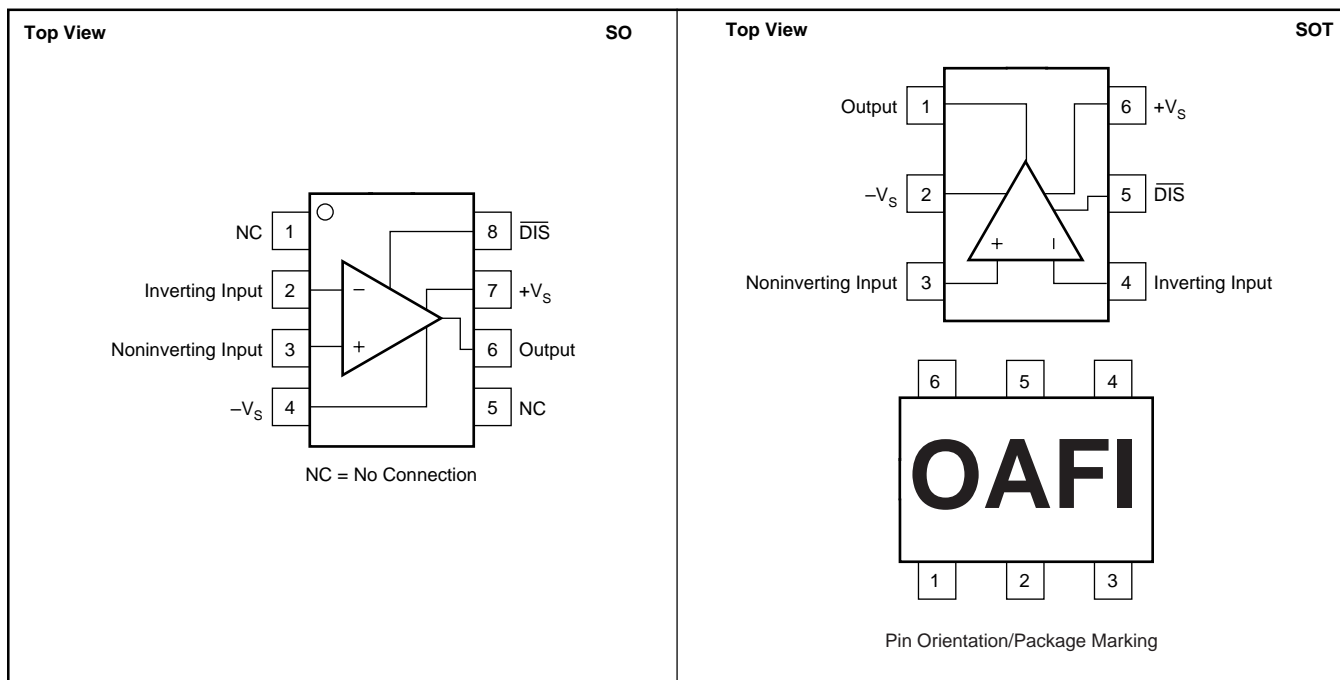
Top View

SO

NC 1

Inverting Input 2

Noninverting Input 3

$-V_S$ 4

8 $\overline{DIS}$

7 $+V_S$

6 Output

5 NC

–

+

NC = No Connection

Top View

SOT

Output 1

$-V_S$ 2

Noninverting Input 3

6 $+V_S$

5 $\overline{DIS}$

4 Inverting Input

+

–

6 5 4

OAFI

1 2 3

Pin Orientation/Package Marking